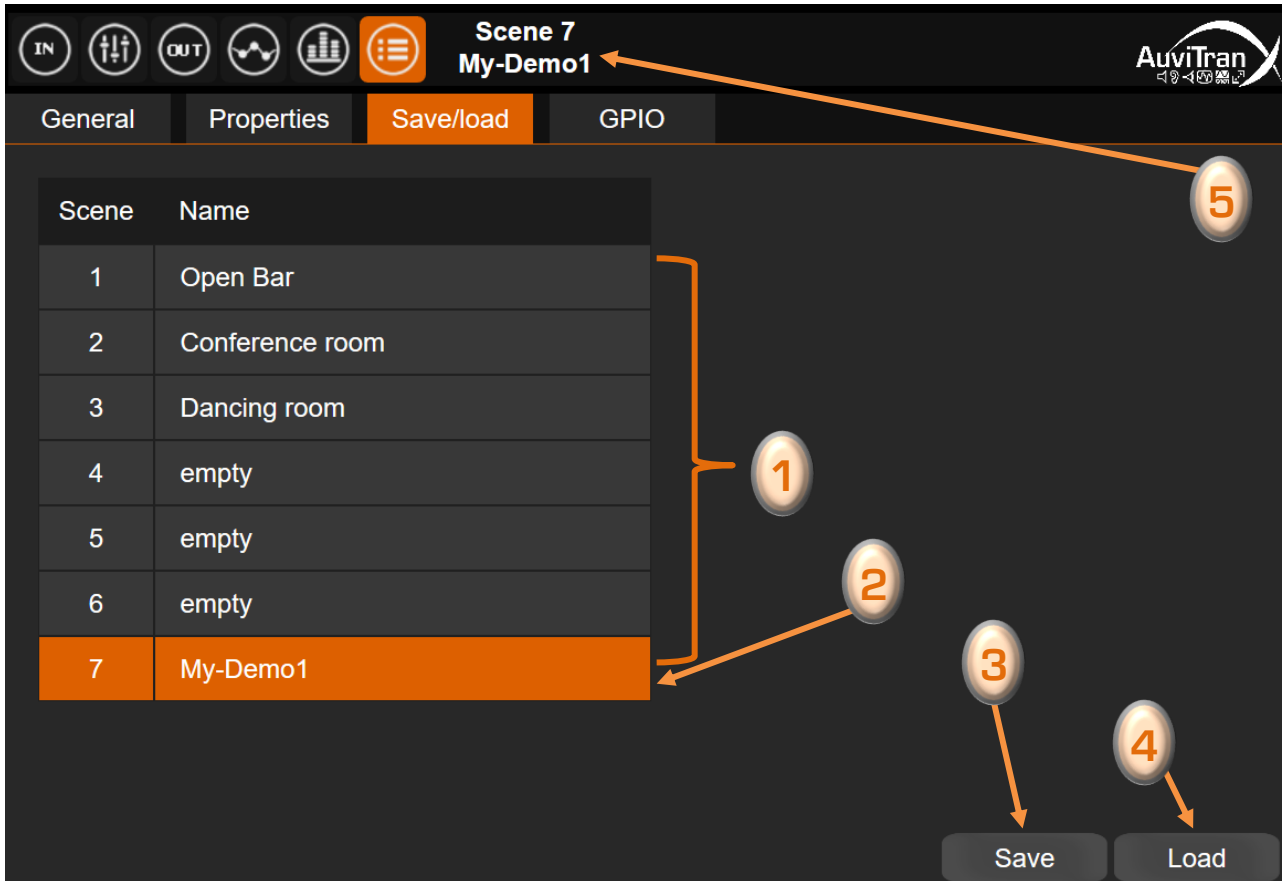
IN OUT

Scene 7
My-Demo1

AuviTran

General Properties Save/load GPIO

| Scene | Name |
|---|---|
| 1 | Open Bar |
| 2 | Conference room |
| 3 | Dancing room |
| 4 | empty |
| 5 | empty |
| 6 | empty |
| 7 | My-Demo1 |

5
1
2
3
4

Save Load